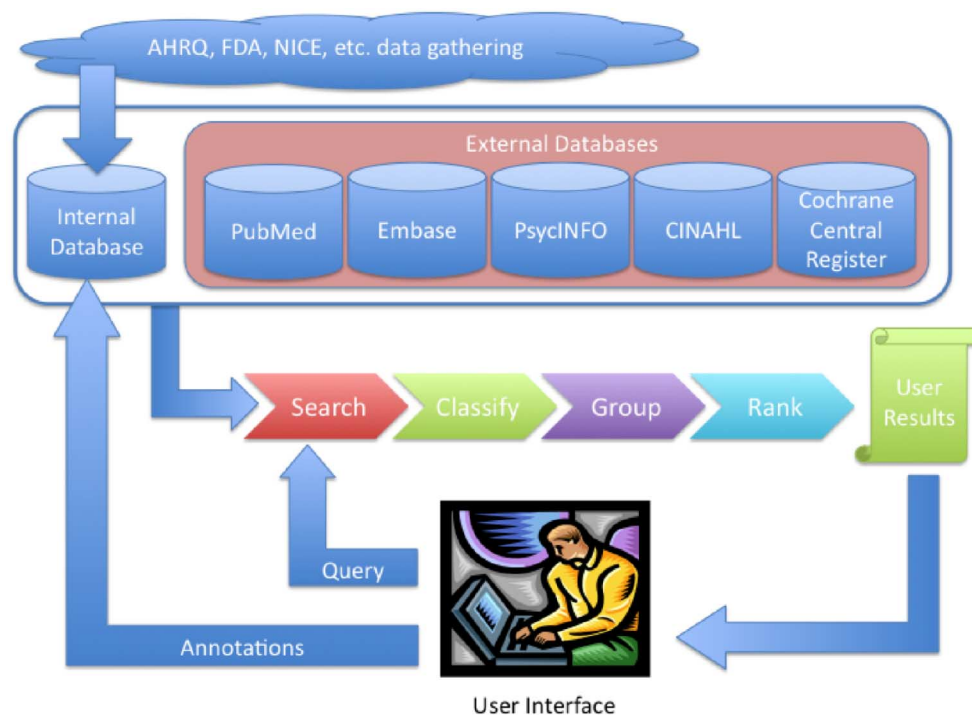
AHRQ, FDA, NICE, etc. data gathering

Internal Database

External Databases

PubMed

Embase

PsycINFO

CINAHL

Cochrane Central Register

Search

Classify

Group

Rank

User Results

Query

Annotations

User Interface